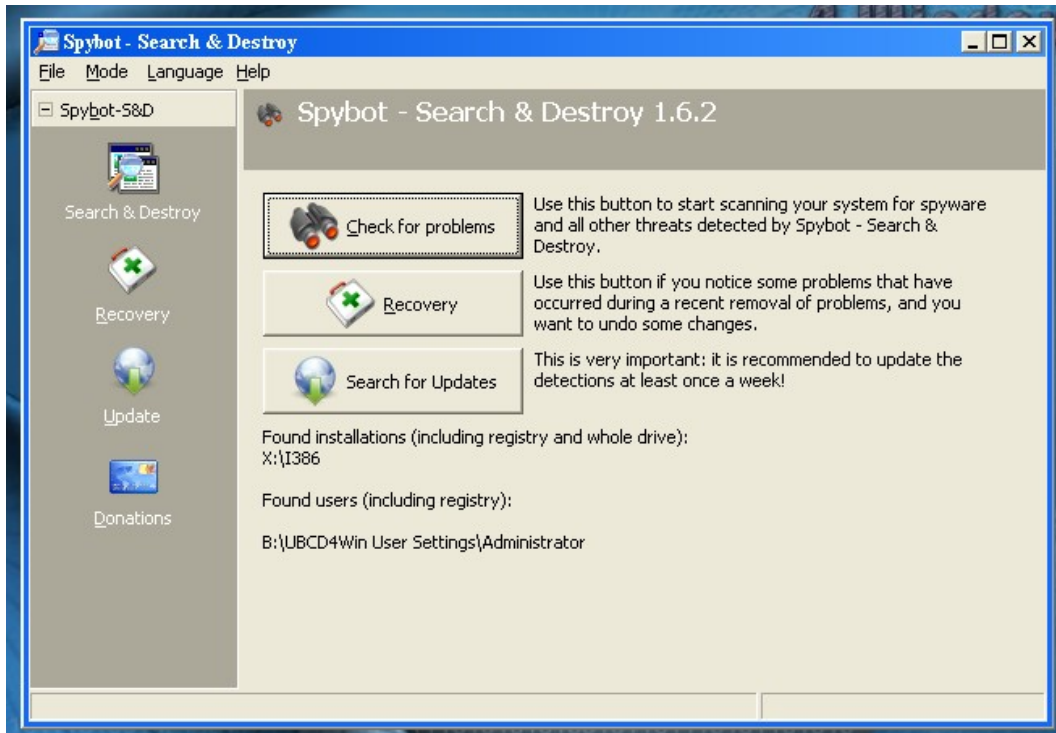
Spybot - Search & Destroy

File Mode Language Help

Spybot-S&D

Search & Destroy

Recovery

Update

Donations

Spybot - Search & Destroy 1.6.2

Check for problems

Use this button to start scanning your system for spyware and all other threats detected by Spybot - Search & Destroy.

Recovery

Use this button if you notice some problems that have occurred during a recent removal of problems, and you want to undo some changes.

Search for Updates

This is very important: it is recommended to update the detections at least once a week!

Found installations (including registry and whole drive):
X:\I386

Found users (including registry):

B:\UBCD4Win User Settings\Administrator